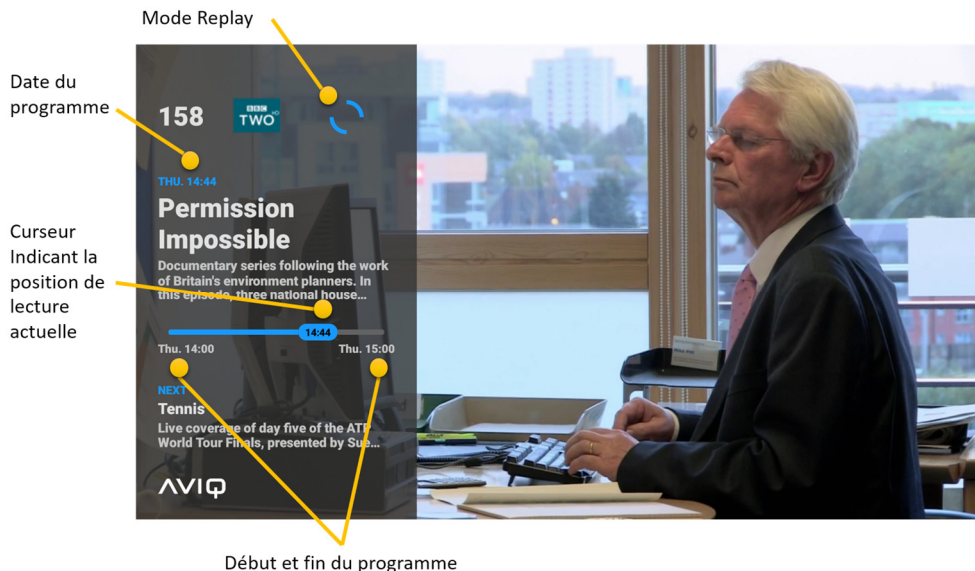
Mode Replay

Date du programme

Curseur Indicant la position de lecture actuelle

158

BBC TWO HD

THU. 14:44

Permission Impossible

Documentary series following the work of Britain's environment planners. In this episode, three national house...

14:44

Thu. 14:00

Thu. 15:00

NEXT

Tennis

Live coverage of day five of the ATP World Tour Finals, presented by Sue...

AVIQ

Début et fin du programme